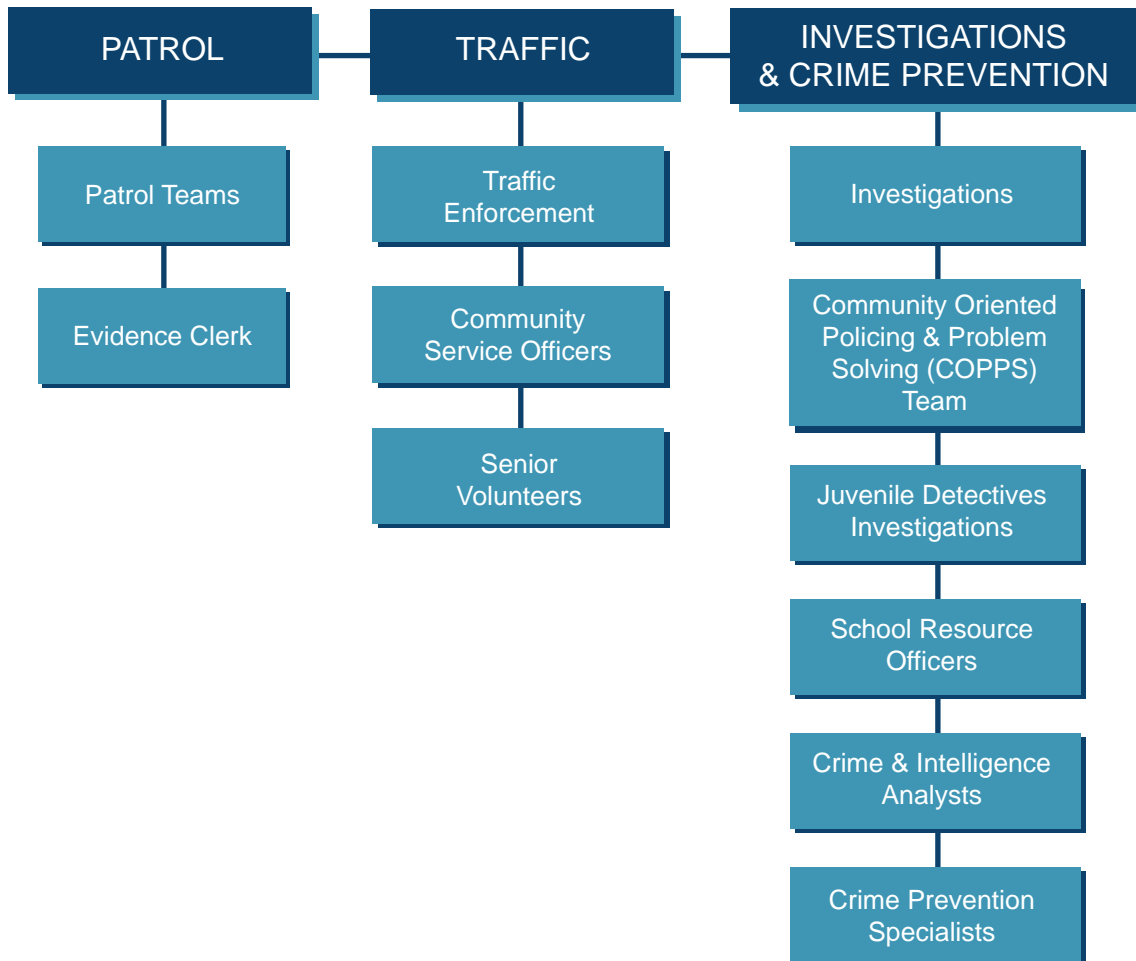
PATROL

Patrol Teams

Evidence Clerk

TRAFFIC

Traffic Enforcement

Community Service Officers

Senior Volunteers

INVESTIGATIONS & CRIME PREVENTION

Investigations

Community Oriented Policing & Problem Solving (COPPS) Team

Juvenile Detectives Investigations

School Resource Officers

Crime & Intelligence Analysts

Crime Prevention Specialists